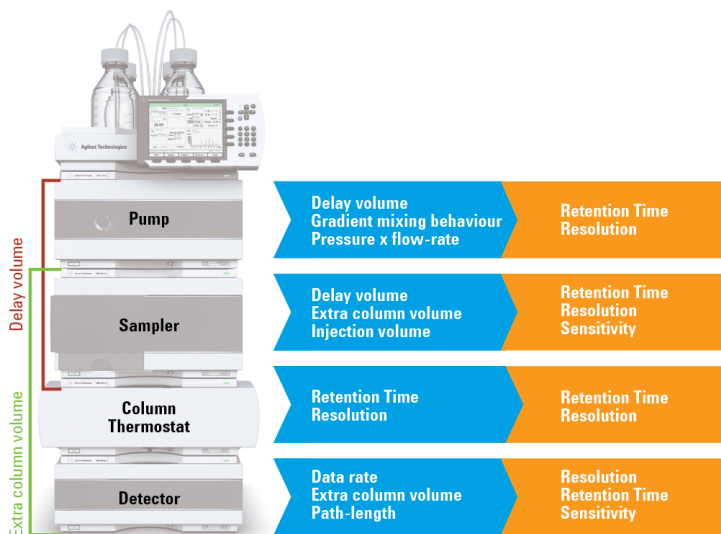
Agilent Technologies

Delay volume

Extra column volume

Pump

Delay volume
Gradient mixing behaviour
Pressure x flow-rate

Retention Time
Resolution

Sampler

Delay volume
Extra column volume
Injection volume

Retention Time
Resolution
Sensitivity

Column Thermostat

Retention Time
Resolution

Retention Time
Resolution

Detector

Data rate
Extra column volume
Path-length

Resolution
Retention Time
Sensitivity